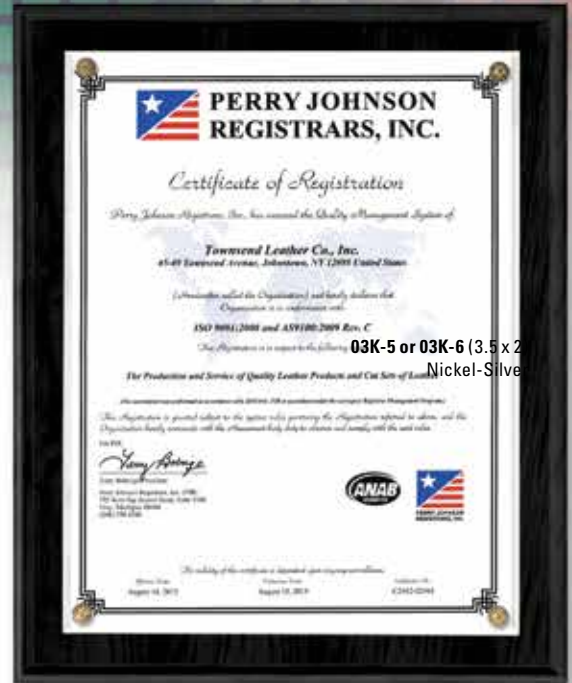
PERRY JOHNSON REGISTRARS, INC.

Certificate of Registration

Perry Johnson Registrars, Inc. has assessed the Quality Management System of

Townsend Leather Co., Inc.
45-49 Townsend Avenue, Johnstown, NY 12095 United States

(hereinafter called the Organization) and hereby declares that Organization is in conformance with:

ISO 9001:2008 and AS9100:2009 Rev. C

This Registration is in respect to the following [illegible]

03K-5 or 03K-6 (3.5 x 2 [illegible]
Nickel-Silve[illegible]

The Production and Service of Quality Leather Products and Cut Sets of Leather

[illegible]

This Registration is granted subject to the system rules governing the Registration referred to above, and the Organization hereby covenants with the Assessment body duty to observe and comply with the said rules.

For PJR:

Terry Boboige

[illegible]

ANAB

PERRY JOHNSON REGISTRARS, INC.

The validity of this certificate is dependent upon ongoing surveillance.

August 14, 2013
August 13, 2016
C2012-02048